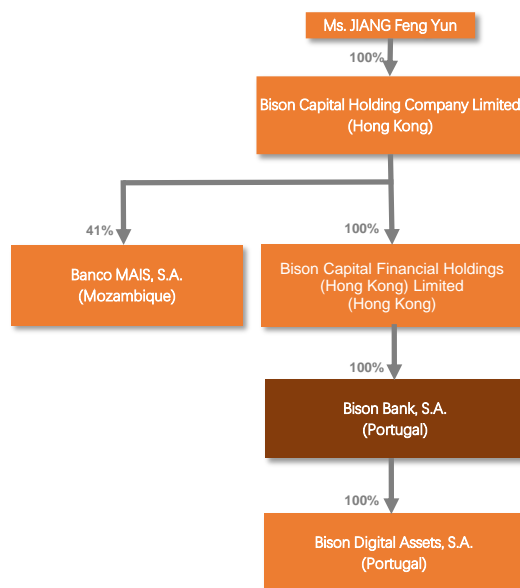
Ms. JIANG Feng Yun

100%

Bison Capital Holding Company Limited
(Hong Kong)

41%

100%

Banco MAIS, S.A.
(Mozambique)

Bison Capital Financial Holdings
(Hong Kong) Limited
(Hong Kong)

100%

Bison Bank, S.A.
(Portugal)

100%

Bison Digital Assets, S.A.
(Portugal)